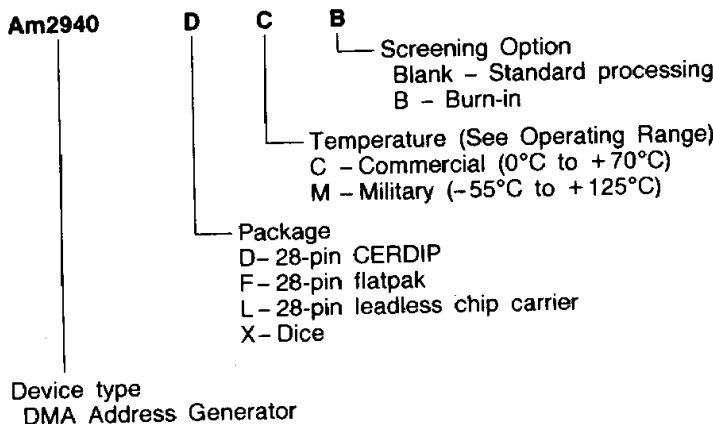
Am2940 D C B

Screening Option
Blank - Standard processing
B - Burn-in

Temperature (See Operating Range)
C - Commercial (0°C to +70°C)
M - Military (-55°C to +125°C)

Package
D- 28-pin CERDIP
F- 28-pin flatpak
L- 28-pin leadless chip carrier
X- Dice

Device type
DMA Address Generator